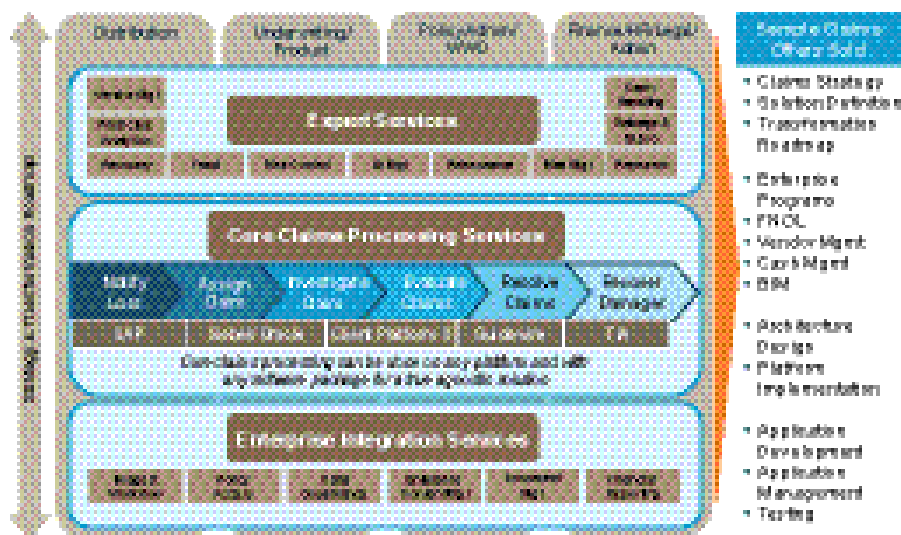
Distribution

Underwriting/ Product

Policyholder/ WWD

Finance/HR/Legal/ Admin

Sample Claims Offers Sold

Expert Services

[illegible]

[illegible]

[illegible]

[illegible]

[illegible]

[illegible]

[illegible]

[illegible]

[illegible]

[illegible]

Core Claims Processing Services

Notify Loss

Assign Claim

Investigate Claim

Evaluate Claim

Resolve Claims

Discover Damages

BPP

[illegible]

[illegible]

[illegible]

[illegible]

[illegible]

Enterprise Integration Services

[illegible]

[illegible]

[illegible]

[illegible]

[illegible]

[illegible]

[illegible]

- Claims Strategy
- Solution Definition
- Transformation Roadmap

- Enterprise Programs
- FNOL
- Vendor Mgmt
- Cash Mgmt
- BSM

- Architecture Design
- Platform Implementation

- Application Development
- Application Management
- Testing